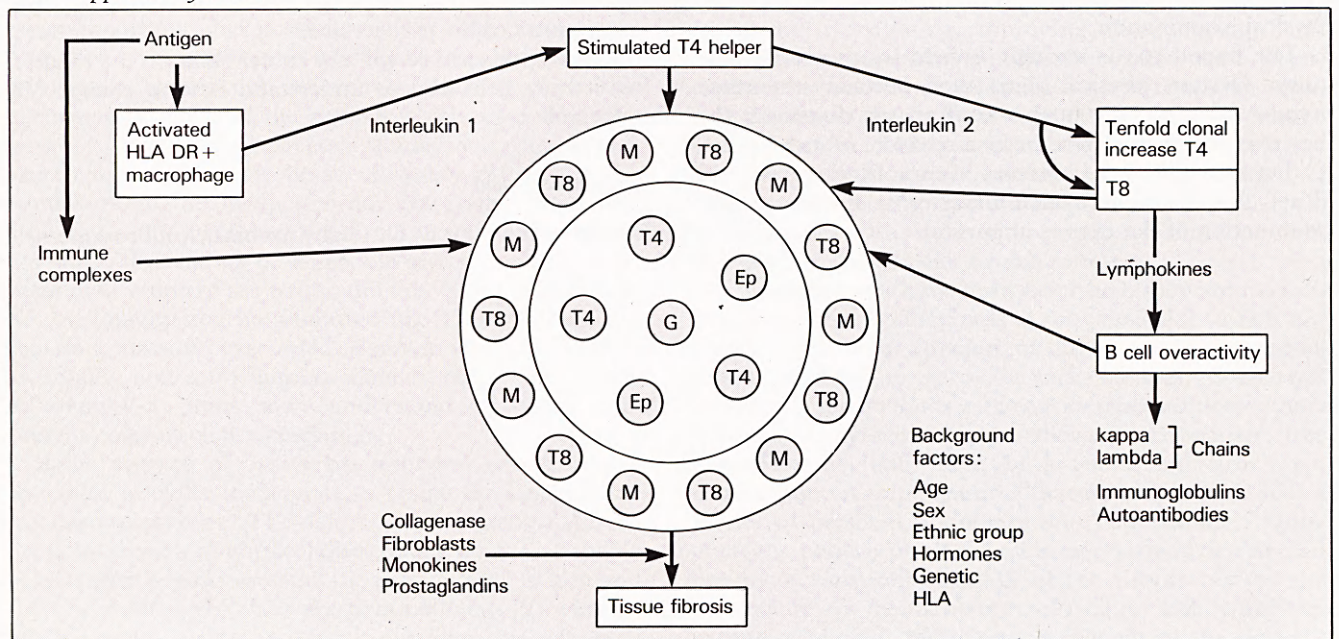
Antigen

Activated HLA DR + macrophage

Immune complexes

Interleukin 1

Stimulated T4 helper

Interleukin 2

Tenfold clonal increase T4

T8

M

T8

M

T8

M

T8

M

T8

M

T8

M

T8

M

T8

M

T4

Ep

T4

G

T4

Ep

Lymphokines

B cell overactivity

kappa
lambda
Chains

Immunoglobulins
Autoantibodies

Background factors:
Age
Sex
Ethnic group
Hormones
Genetic
HLA

Collagenase
Fibroblasts
Monokines
Prostaglandins

Tissue fibrosis